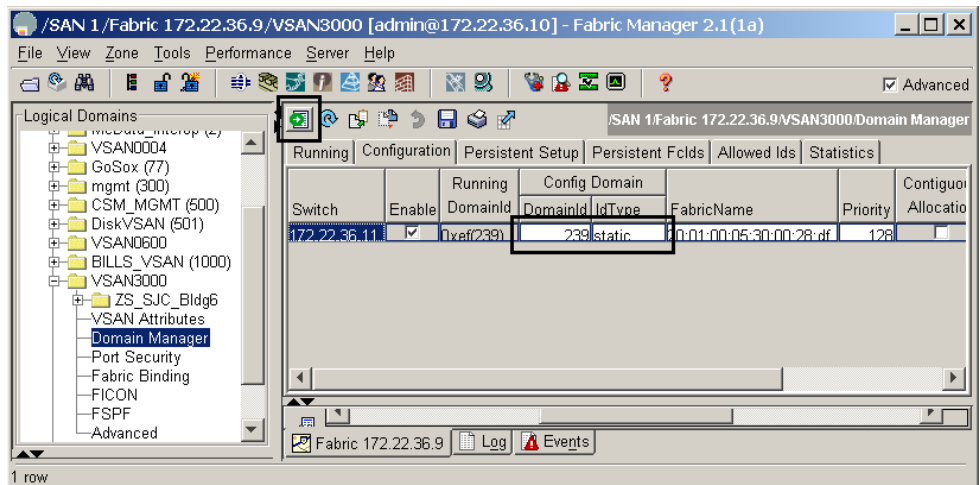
/SAN 1/Fabric 172.22.36.9/VSAN3000 [admin@172.22.36.10] - Fabric Manager 2.1(1a)

File View Zone Tools Performance Server Help

Advanced

Logical Domains

McData_Interop (2)
VSAN0004
GoSox (77)
mgmt (300)
CSM_MGMT (500)
DiskVSAN (501)
VSAN0600
BILLS_VSAN (1000)
VSAN3000
ZS_SJC_Bldg6
VSAN Attributes
Domain Manager
Port Security
Fabric Binding
FICON
FSPF
Advanced

/SAN 1/Fabric 172.22.36.9/VSAN3000/Domain Manager

Running | Configuration | Persistent Setup | Persistent Fclds | Allowed Ids | Statistics

| Switch | Enable | Running DomainId | Config Domain DomainId | Config Domain IdType | FabricName | Priority | Contiguo Allocatio |
|---|---|---|---|---|---|---|---|
| 172.22.36.11 | ✔ | 0xef(239) | 239 | static | 20:01:00:05:30:00:28:df | 128 | |

Fabric 172.22.36.9 | Log | Events

1 row